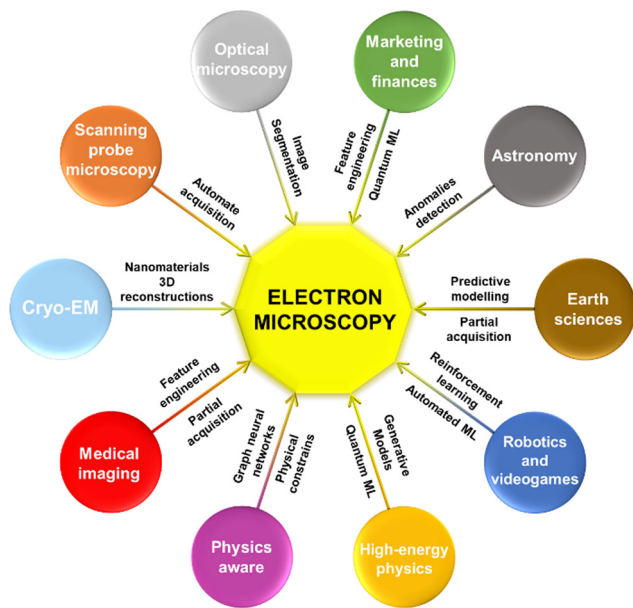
Optical microscopy

Image Segmentation

Marketing and finances

Feature engineering

Quantum ML

Scanning probe microscopy

Automate acquisition

Astronomy

Anomalies detection

Cryo-EM

Nanomaterials 3D reconstructions

ELECTRON MICROSCOPY

Predictive modelling

Partial acquisition

Earth sciences

Feature engineering

Partial acquisition

Medical imaging

Reinforcement learning

Automated ML

Robotics and videogames

Graph neural networks

Physical constrains

Quantum ML

Generative Models

Physics aware

High-energy physics